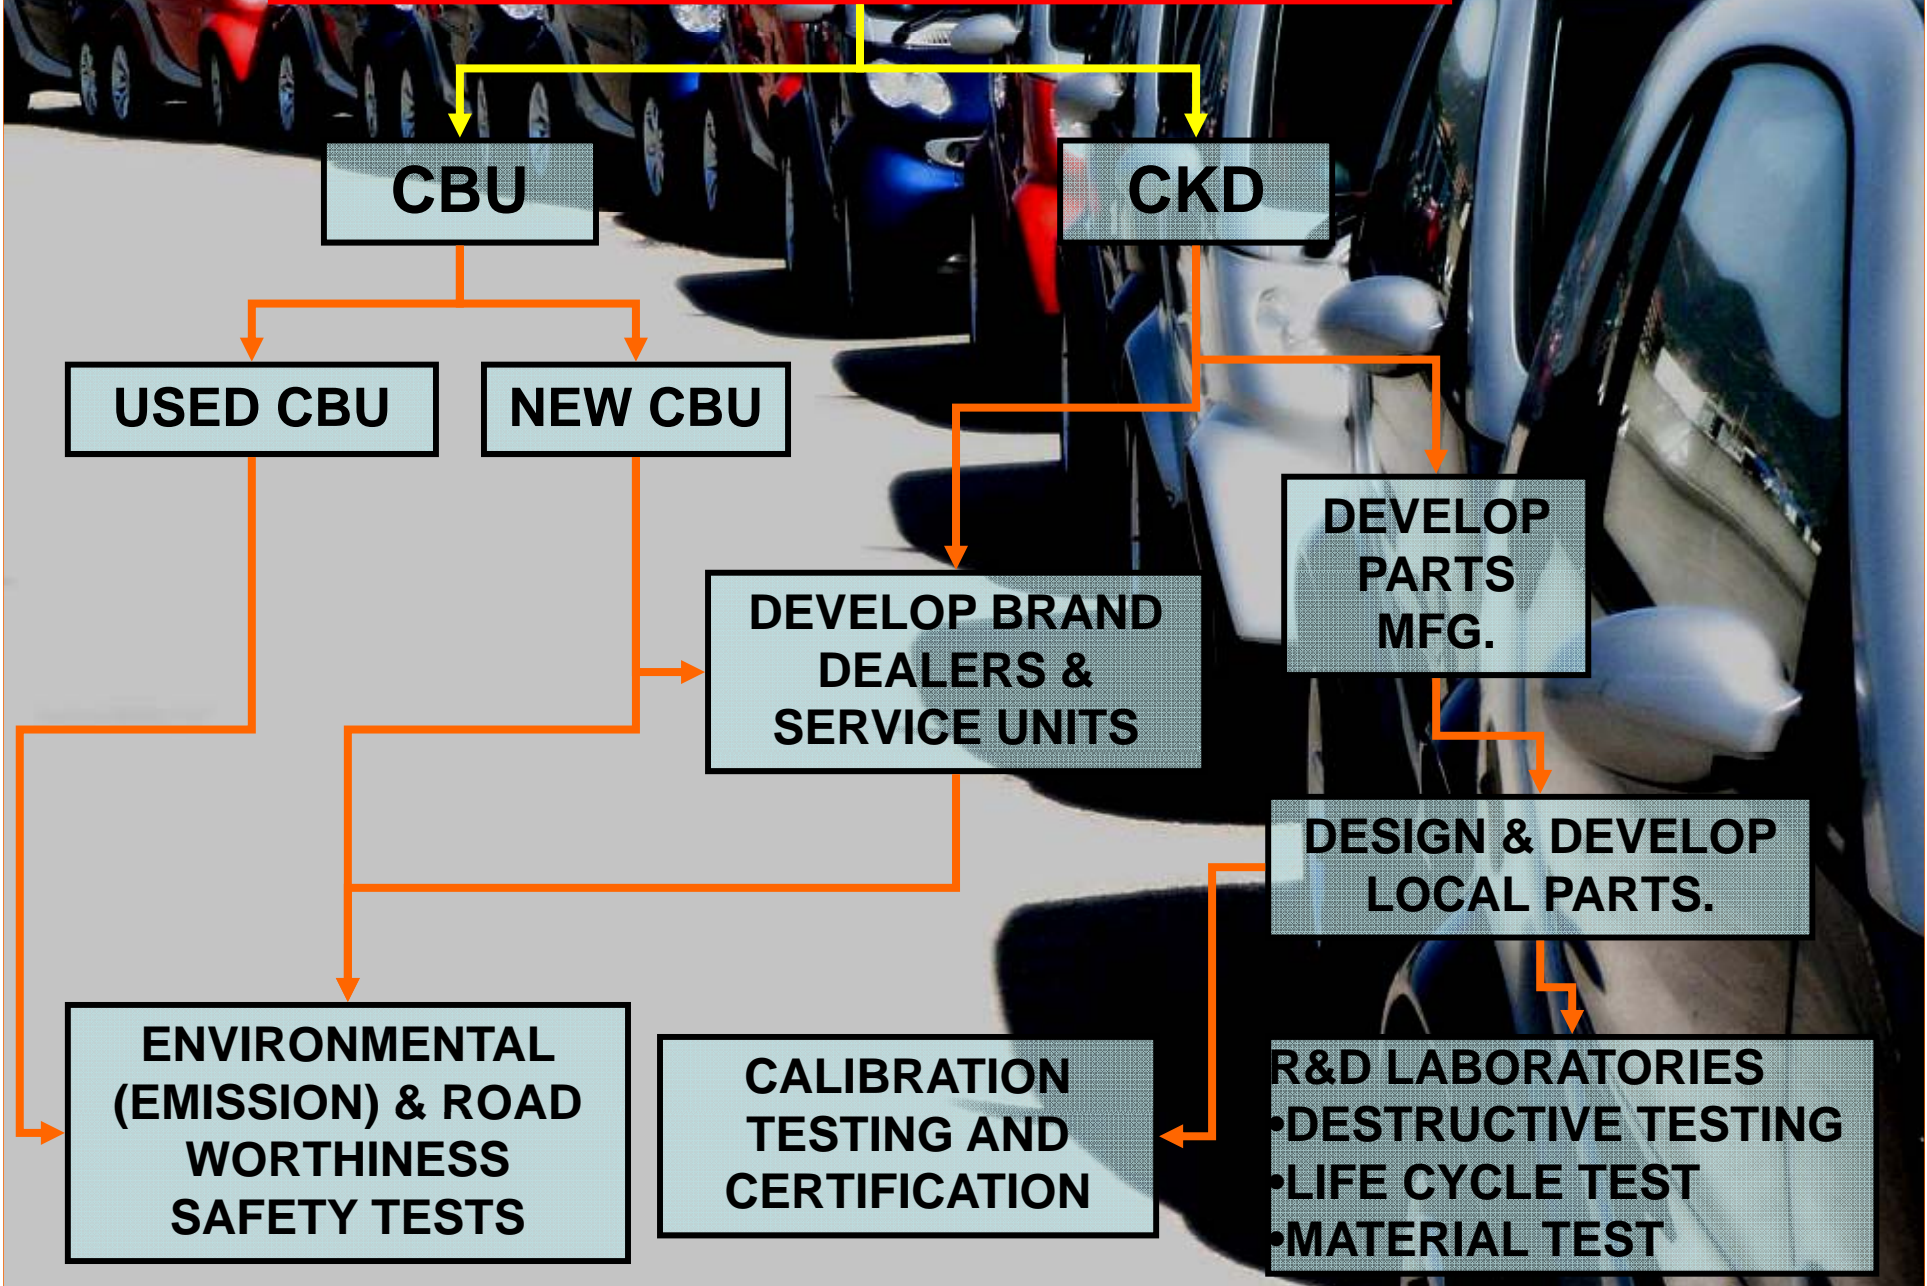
CBU

CKD

USED CBU

NEW CBU

DEVELOP PARTS MFG.

DEVELOP BRAND DEALERS & SERVICE UNITS

DESIGN & DEVELOP LOCAL PARTS.

ENVIRONMENTAL (EMISSION) & ROAD WORTHINESS SAFETY TESTS

CALIBRATION TESTING AND CERTIFICATION

R&D LABORATORIES
•DESTRUCTIVE TESTING
•LIFE CYCLE TEST
•MATERIAL TEST